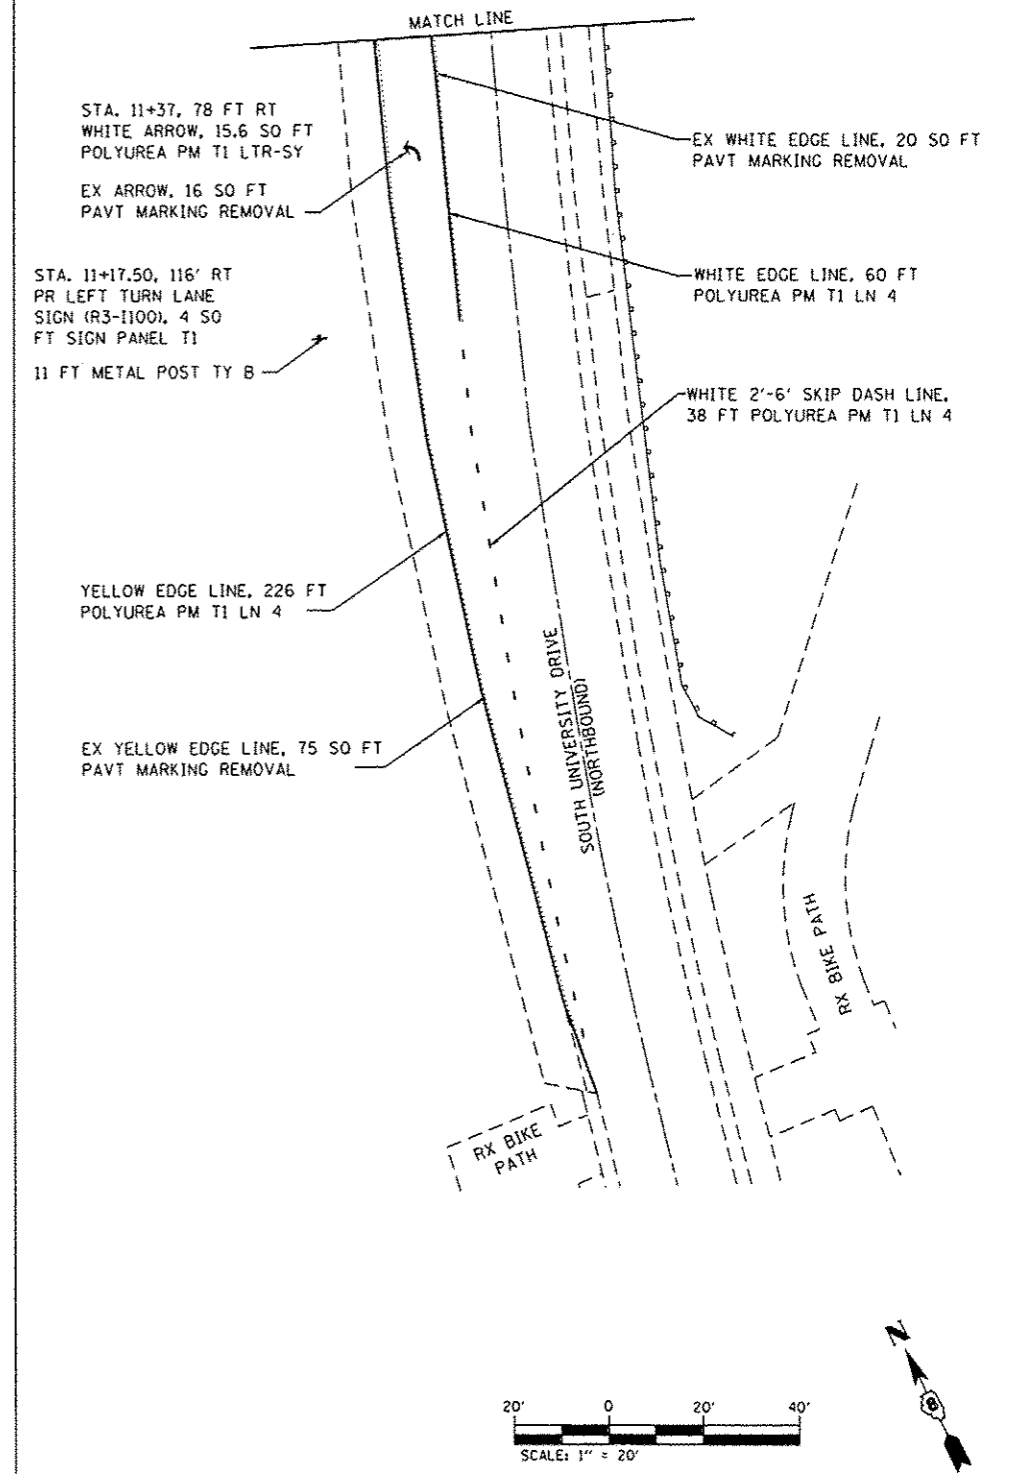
MATCH LINE

STA. 11+37, 78 FT RT
WHITE ARROW, 15.6 SQ FT
POLYUREA PM T1 LTR-SY

EX ARROW, 16 SQ FT
PAVT MARKING REMOVAL

STA. 11+17.50, 116' RT
PR LEFT TURN LANE
SIGN (R3-1100), 4 SQ
FT SIGN PANEL T1

11 FT METAL POST TY B

EX WHITE EDGE LINE, 20 SQ FT
PAVT MARKING REMOVAL

WHITE EDGE LINE, 60 FT
POLYUREA PM T1 LN 4

WHITE 2'-6' SKIP DASH LINE,
38 FT POLYUREA PM T1 LN 4

YELLOW EDGE LINE, 226 FT
POLYUREA PM T1 LN 4

EX YELLOW EDGE LINE, 75 SQ FT
PAVT MARKING REMOVAL

SOUTH UNIVERSITY DRIVE
(NORTHBOUND)

RX BIKE PATH

RX BIKE
PATH

N

20' 0 20' 40'
SCALE: 1" = 20'